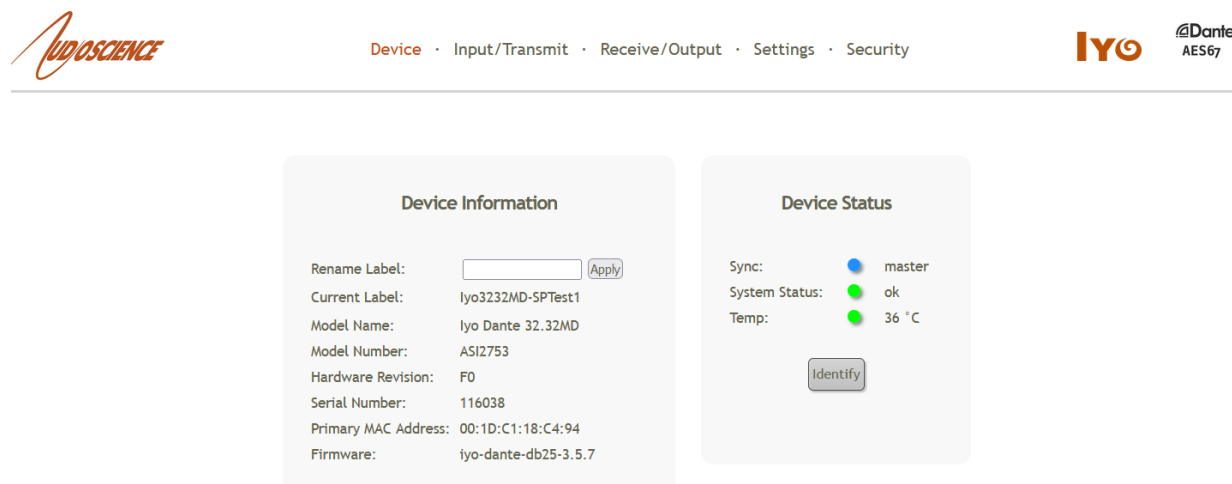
AUDIOSCIENCE

Device · Input/Transmit · Receive/Output · Settings · Security

IYO

Dante
AES67

Device Information

| | |
|---|---|
| Rename Label: | Apply |
| Current Label: | Iyo3232MD-SPTest1 |
| Model Name: | Iyo Dante 32.32MD |
| Model Number: | ASI2753 |
| Hardware Revision: | F0 |
| Serial Number: | 116038 |
| Primary MAC Address: | 00:1D:C1:18:C4:94 |
| Firmware: | iyo-dante-db25-3.5.7 |

Device Status

| | |
|---|---|
| Sync: | master |
| System Status: | ok |
| Temp: | 36 °C |

Identify